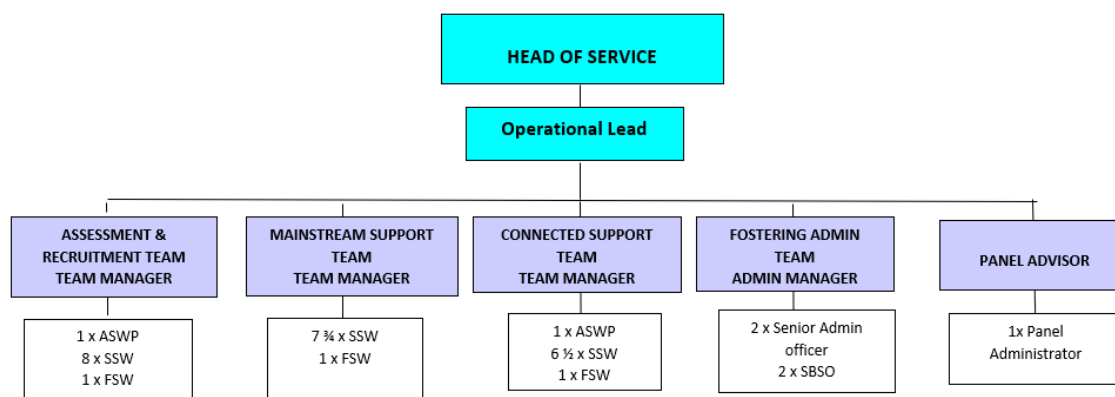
HEAD OF SERVICE

Operational Lead

ASSESSMENT & RECRUITMENT TEAM TEAM MANAGER

1 x ASWP
8 x SSW
1 x FSW

MAINSTREAM SUPPORT TEAM TEAM MANAGER

7 ¾ x SSW
1 x FSW

CONNECTED SUPPORT TEAM TEAM MANAGER

1 x ASWP
6 ½ x SSW
1 x FSW

FOSTERING ADMIN TEAM ADMIN MANAGER

2 x Senior Admin officer
2 x SBSO

PANEL ADVISOR

1x Panel Administrator